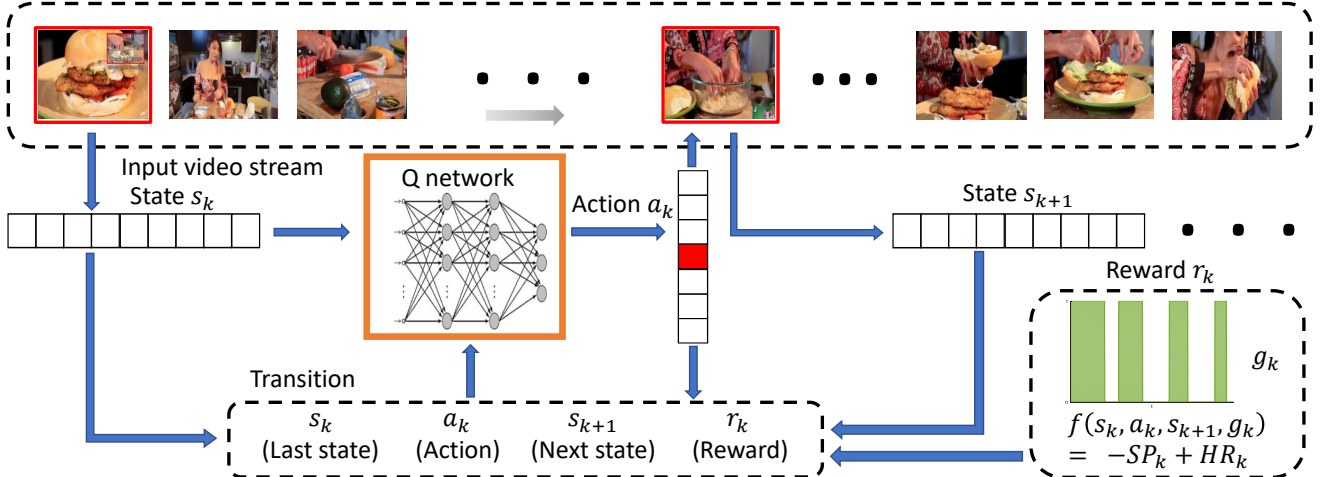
Input video stream

State $s_k$

Q network

Action $a_k$

State $s_{k+1}$

Reward $r_k$

$g_k$

Transition

$s_k$ (Last state)

$a_k$ (Action)

$s_{k+1}$ (Next state)

$r_k$ (Reward)

$f(s_k, a_k, s_{k+1}, g_k)$
$= -SP_k + HR_k$